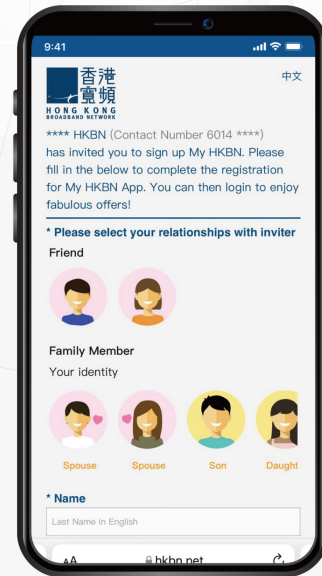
9:41

香港寬頻
HONG KONG
BROADBAND NETWORK

中文

**** HKBN (Contact Number 6014 ****) has invited you to sign up My HKBN. Please fill in the below to complete the registration for My HKBN App. You can then login to enjoy fabulous offers!

* Please select your relationships with inviter

Friend

Family Member

Your identity

Spouse

Spouse

Son

Daught

* Name

Last Name in English

AA

hkbn.net